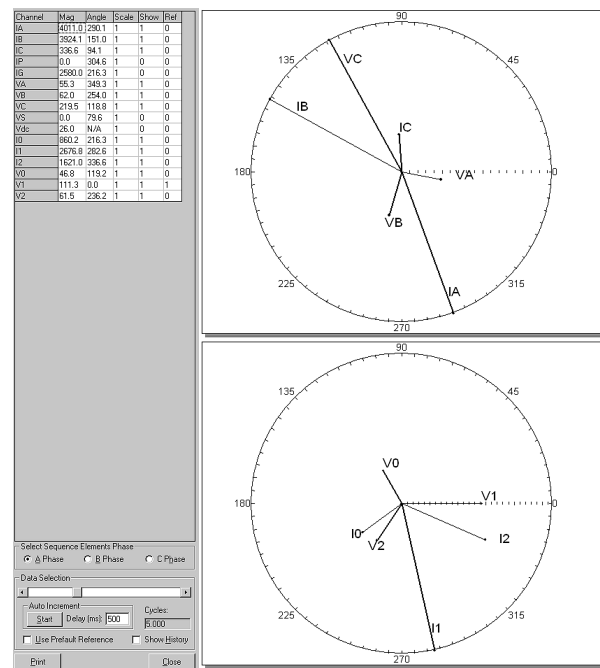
| Channel | Mag | Angle | Scale | Show | Ref |
|---|---|---|---|---|---|
| IA | 4011.0 | 290.1 | 1 | 1 | 0 |
| IB | 3924.1 | 151.0 | 1 | 1 | 0 |
| IC | 336.6 | 94.1 | 1 | 1 | 0 |
| IP | 0.0 | 304.6 | 1 | 0 | 0 |
| IG | 2580.0 | 216.3 | 1 | 0 | 0 |
| VA | 55.3 | 349.3 | 1 | 1 | 0 |
| VB | 62.0 | 254.0 | 1 | 1 | 0 |
| VC | 219.5 | 118.8 | 1 | 1 | 0 |
| VS | 0.0 | 79.6 | 1 | 0 | 0 |
| Vdc | 26.0 | N/A | 1 | 0 | 0 |
| I0 | 860.2 | 216.3 | 1 | 1 | 0 |
| I1 | 2676.8 | 282.6 | 1 | 1 | 0 |
| I2 | 1621.0 | 336.6 | 1 | 1 | 0 |
| V0 | 46.8 | 119.2 | 1 | 1 | 0 |
| V1 | 111.3 | 0.0 | 1 | 1 | 1 |
| V2 | 61.5 | 236.2 | 1 | 1 | 0 |

Select Sequence Elements Phase
A Phase B Phase C Phase

Data Selection
Auto Increment
Start Delay (ms): 500
Cycles: 5.000
Use Prefault Reference Show History
Print Close

90
135 45
180 0
225 315
270
VC
IB
IC
VA
VB
IA

90
135 45
180 0
225 315
270
V0
V1
I0
V2
I2
I1